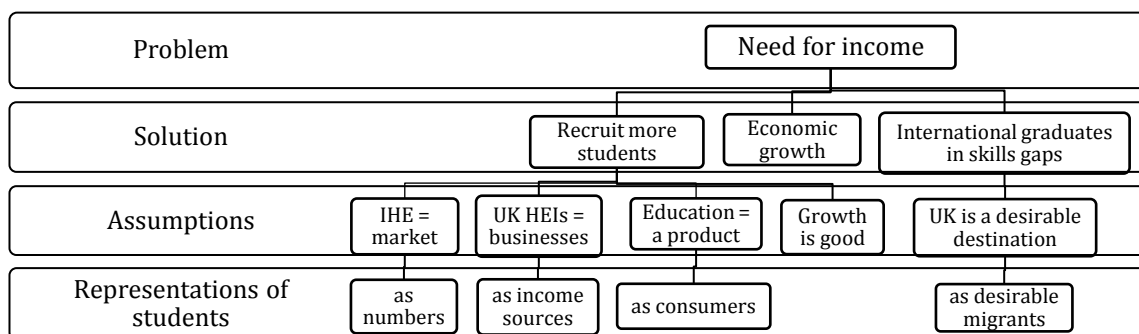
Problem

Need for income

Solution

Recruit more students

Economic growth

International graduates in skills gaps

Assumptions

IHE = market

UK HEIs = businesses

Education = a product

Growth is good

UK is a desirable destination

Representations of students

as numbers

as income sources

as consumers

as desirable migrants